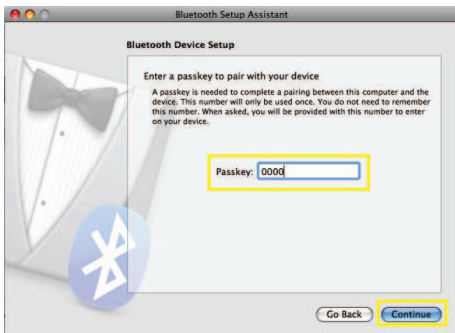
Bluetooth Setup Assistant

Bluetooth Device Setup

Enter a passkey to pair with your device

A passkey is needed to complete a pairing between this computer and the device. This number will only be used once. You do not need to remember this number. When asked, you will be provided with this number to enter on your device.

Passkey: 0000

Go Back Continue